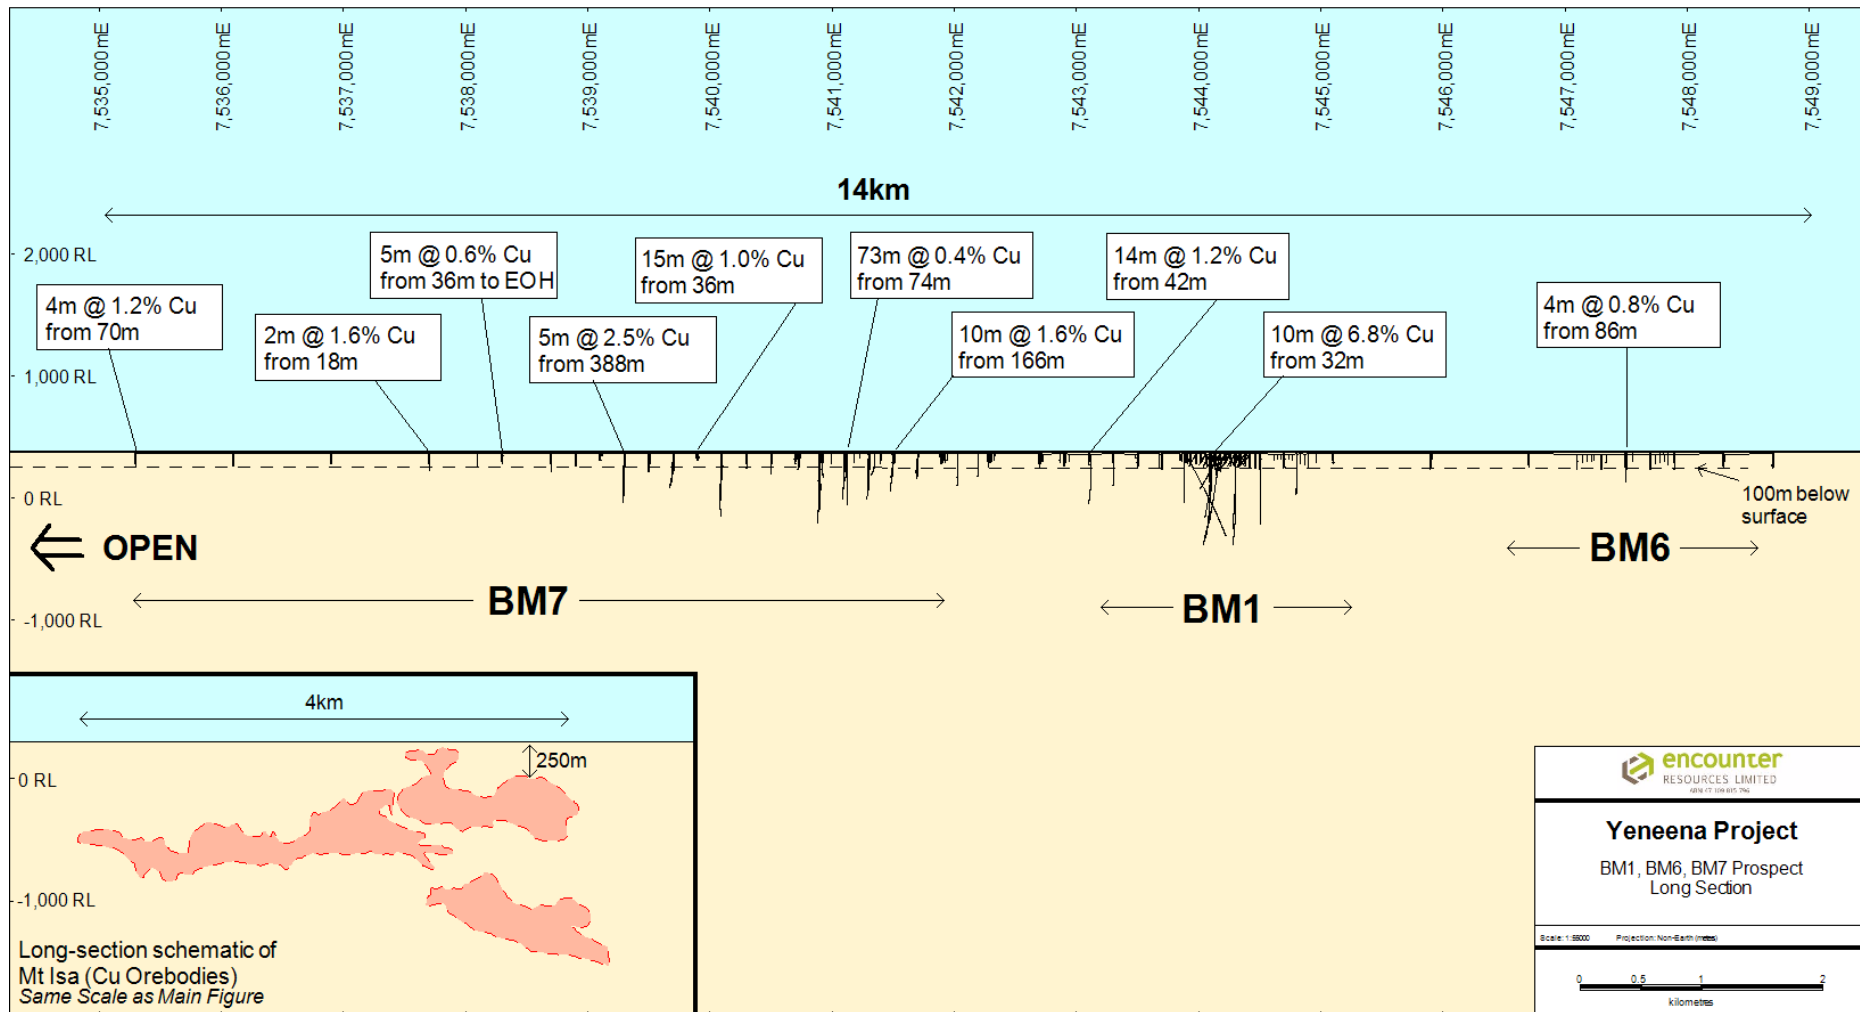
7,535,000mE
7,536,000mE
7,537,000mE
7,538,000mE
7,539,000mE
7,540,000mE
7,541,000mE
7,542,000mE
7,543,000mE
7,544,000mE
7,545,000mE
7,546,000mE
7,547,000mE
7,548,000mE
7,549,000mE

14km

2,000 RL

1,000 RL

0 RL

-1,000 RL

5m @ 0.6% Cu from 36m to EOH

15m @ 1.0% Cu from 36m

73m @ 0.4% Cu from 74m

14m @ 1.2% Cu from 42m

4m @ 1.2% Cu from 70m

2m @ 1.6% Cu from 18m

5m @ 2.5% Cu from 388m

10m @ 1.6% Cu from 166m

10m @ 6.8% Cu from 32m

4m @ 0.8% Cu from 86m

100m below surface

OPEN

BM7

BM1

BM6

4km

250m

0 RL

-1,000 RL

Long-section schematic of Mt Isa (Cu Orebodies)
Same Scale as Main Figure

encounter RESOURCES LIMITED
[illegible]

Yeneena Project

BM1, BM6, BM7 Prospect Long Section

Scale: 1:55000 Projection: Non-Earth (metres)

0 0.5 1 2
kilometres